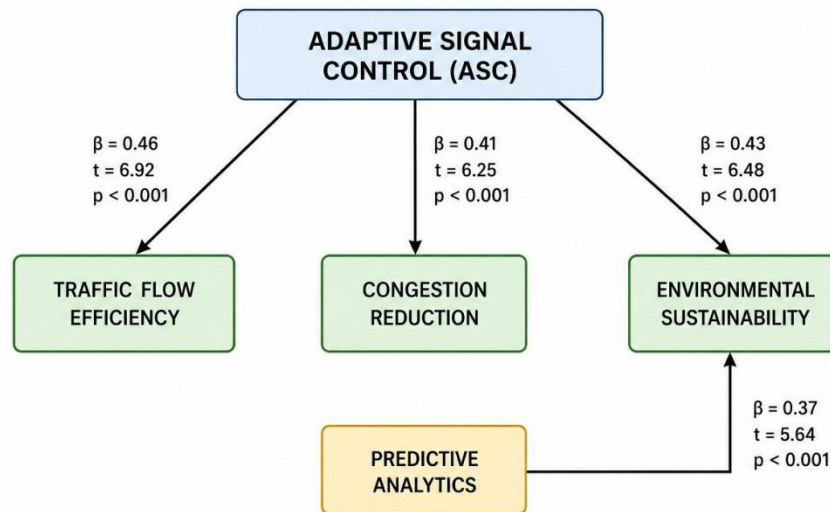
ADAPTIVE SIGNAL CONTROL (ASC)

$\beta$ = 0.46
t = 6.92
p < 0.001

$\beta$ = 0.41
t = 6.25
p < 0.001

$\beta$ = 0.43
t = 6.48
p < 0.001

TRAFFIC FLOW EFFICIENCY

CONGESTION REDUCTION

ENVIRONMENTAL SUSTAINABILITY

$\beta$ = 0.37
t = 5.64
p < 0.001

PREDICTIVE ANALYTICS